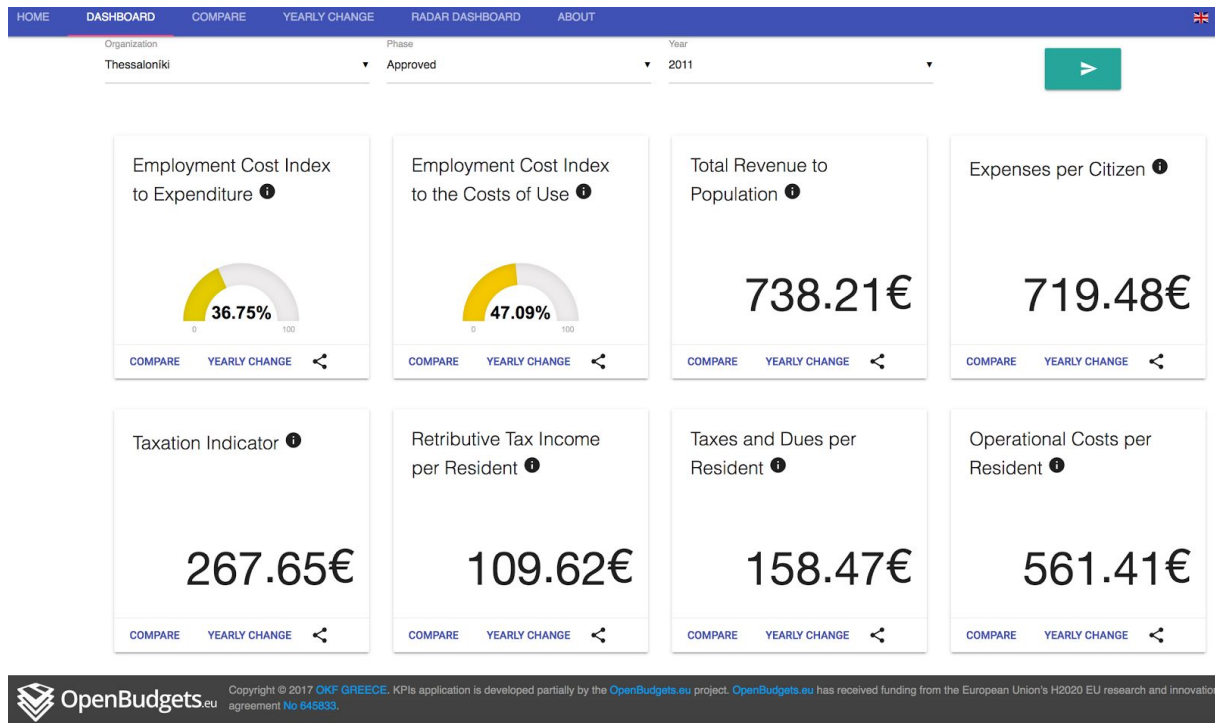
HOME DASHBOARD COMPARE YEARLY CHANGE RADAR DASHBOARD ABOUT

Organization
Thessaloníki

Phase
Approved

Year
2011

Employment Cost Index to Expenditure

36.75%
0 100

COMPARE YEARLY CHANGE

Employment Cost Index to the Costs of Use

47.09%
0 100

COMPARE YEARLY CHANGE

Total Revenue to Population

738.21€

COMPARE YEARLY CHANGE

Expenses per Citizen

719.48€

COMPARE YEARLY CHANGE

Taxation Indicator

267.65€

COMPARE YEARLY CHANGE

Retributive Tax Income per Resident

109.62€

COMPARE YEARLY CHANGE

Taxes and Dues per Resident

158.47€

COMPARE YEARLY CHANGE

Operational Costs per Resident

561.41€

COMPARE YEARLY CHANGE

OpenBudgets.eu

Copyright © 2017 OKF GREECE. KPIs application is developed partially by the OpenBudgets.eu project. OpenBudgets.eu has received funding from the European Union's H2020 EU research and innovatio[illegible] agreement No 645833.